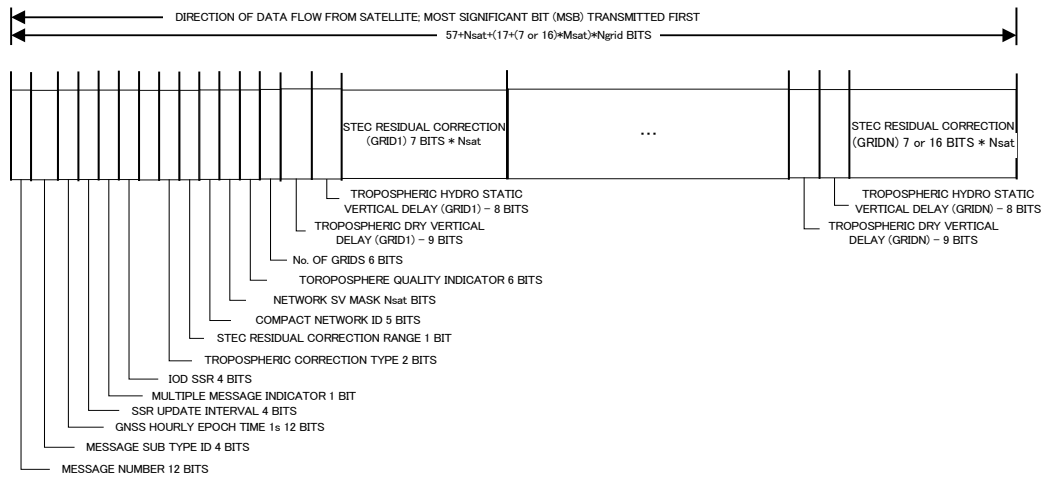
DIRECTION OF DATA FLOW FROM SATELLITE; MOST SIGNIFICANT BIT (MSB) TRANSMITTED FIRST

57+Nsat+(17+(7 or 16)*Msat)*Ngrid BITS

STEC RESIDUAL CORRECTION (GRID1) 7 BITS * Nsat

...

STEC RESIDUAL CORRECTION (GRIDN) 7 or 16 BITS * Nsat

TROPOSPHERIC HYDRO STATIC VERTICAL DELAY (GRID1) – 8 BITS

TROPOSPHERIC DRY VERTICAL DELAY (GRID1) – 9 BITS

No. OF GRIDS 6 BITS

TOROPOSPHERE QUALITY INDICATOR 6 BITS

NETWORK SV MASK Nsat BITS

COMPACT NETWORK ID 5 BITS

STEC RESIDUAL CORRECTION RANGE 1 BIT

TROPOSPHERIC CORRECTION TYPE 2 BITS

IOD SSR 4 BITS

MULTIPLE MESSAGE INDICATOR 1 BIT

SSR UPDATE INTERVAL 4 BITS

GNSS HOURLY EPOCH TIME 1s 12 BITS

MESSAGE SUB TYPE ID 4 BITS

MESSAGE NUMBER 12 BITS

TROPOSPHERIC HYDRO STATIC VERTICAL DELAY (GRIDN) – 8 BITS

TROPOSPHERIC DRY VERTICAL DELAY (GRIDN) – 9 BITS